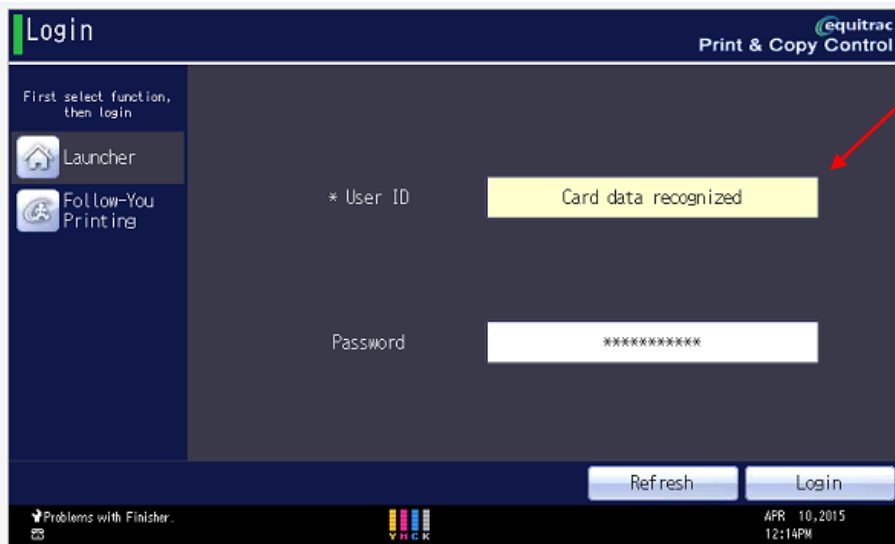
Login

equitrac
Print & Copy Control

First select function, then login

Launcher

Follow-You Printing

* User ID

Card data recognized

Password

***********

Refresh

Login

Problems with Finisher.

Y M C K

APR 10,2015
12:14PM